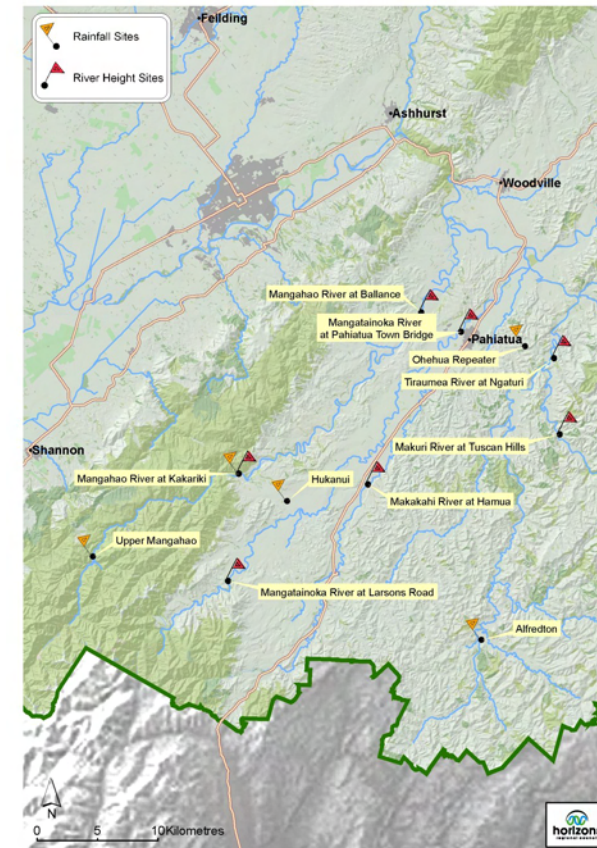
Rainfall Sites

River Height Sites

Feilding

Ashhurst

Woodville

Mangahao River at Ballance

Mangatainoka River at Pahiatua Town Bridge

Pahiatua

Ohehua Repeater

Tiraumea River at Ngaturi

Shannon

Makuri River at Tuscan Hills

Mangahao River at Kakariki

Hukanui

Makakahi River at Hamua

Upper Mangahao

Mangatainoka River at Larsons Road

Alfredton

N

0 5 10Kilometres

horizons